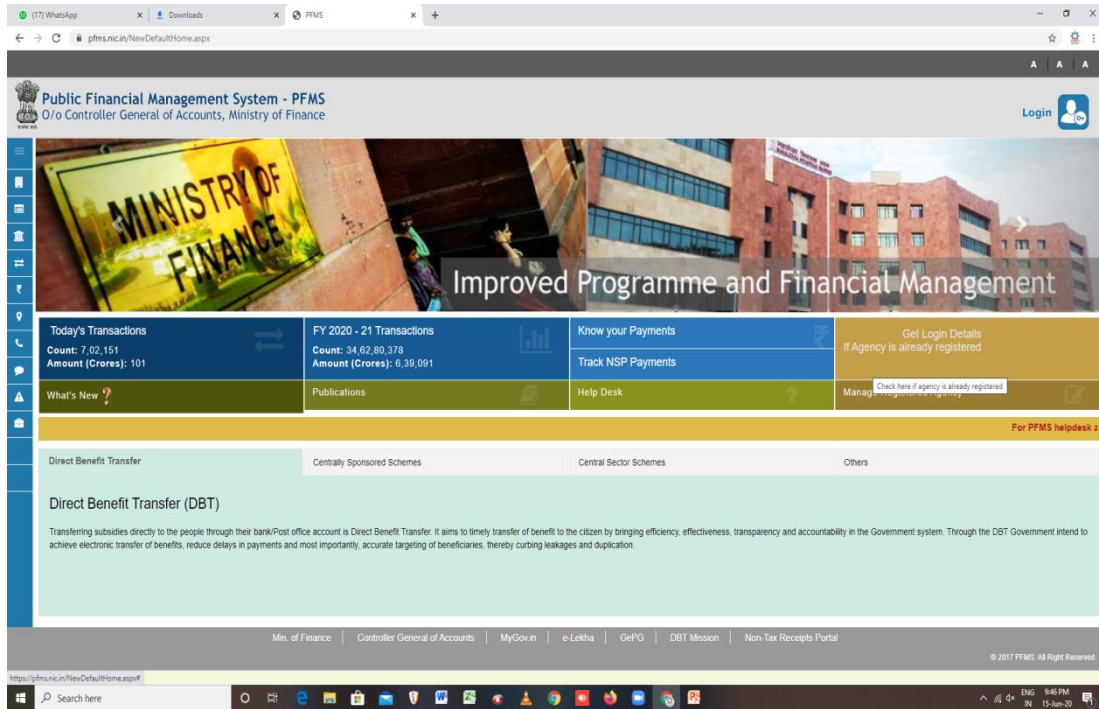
(17) WhatsApp × Downloads × PFMS × +

pfms.nic.in/NewDefaultHome.aspx

A | A | A

Public Financial Management System - PFMS
O/o Controller General of Accounts, Ministry of Finance

Login

MINISTRY OF FINANCE

Improved Programme and Financial Management

Today's Transactions
Count: 7,02,151
Amount (Crores): 101

FY 2020 - 21 Transactions
Count: 34,62,80,378
Amount (Crores): 6,39,091

Know your Payments

Track NSP Payments

Get Login Details
If Agency is already registered

What's New ?

Publications

Help Desk

Manage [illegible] Check here if agency is already registered

For PFMS helpdesk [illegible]

Direct Benefit Transfer | Centrally Sponsored Schemes | Central Sector Schemes | Others

Direct Benefit Transfer (DBT)

Transferring subsidies directly to the people through their bank/Post office account is Direct Benefit Transfer. It aims to timely transfer of benefit to the citizen by bringing efficiency, effectiveness, transparency and accountability in the Government system. Through the DBT Government intend to achieve electronic transfer of benefits, reduce delays in payments and most importantly, accurate targeting of beneficiaries, thereby curbing leakages and duplication.

Min. of Finance | Controller General of Accounts | MyGov.in | e-Lekha | GePG | DBT Mission | Non-Tax Receipts Portal

© 2017 PFMS. All Right Reserved

https://pfms.nic.in/NewDefaultHome.aspx#

Search here

ENG IN 9:46 PM 15-Jun-20